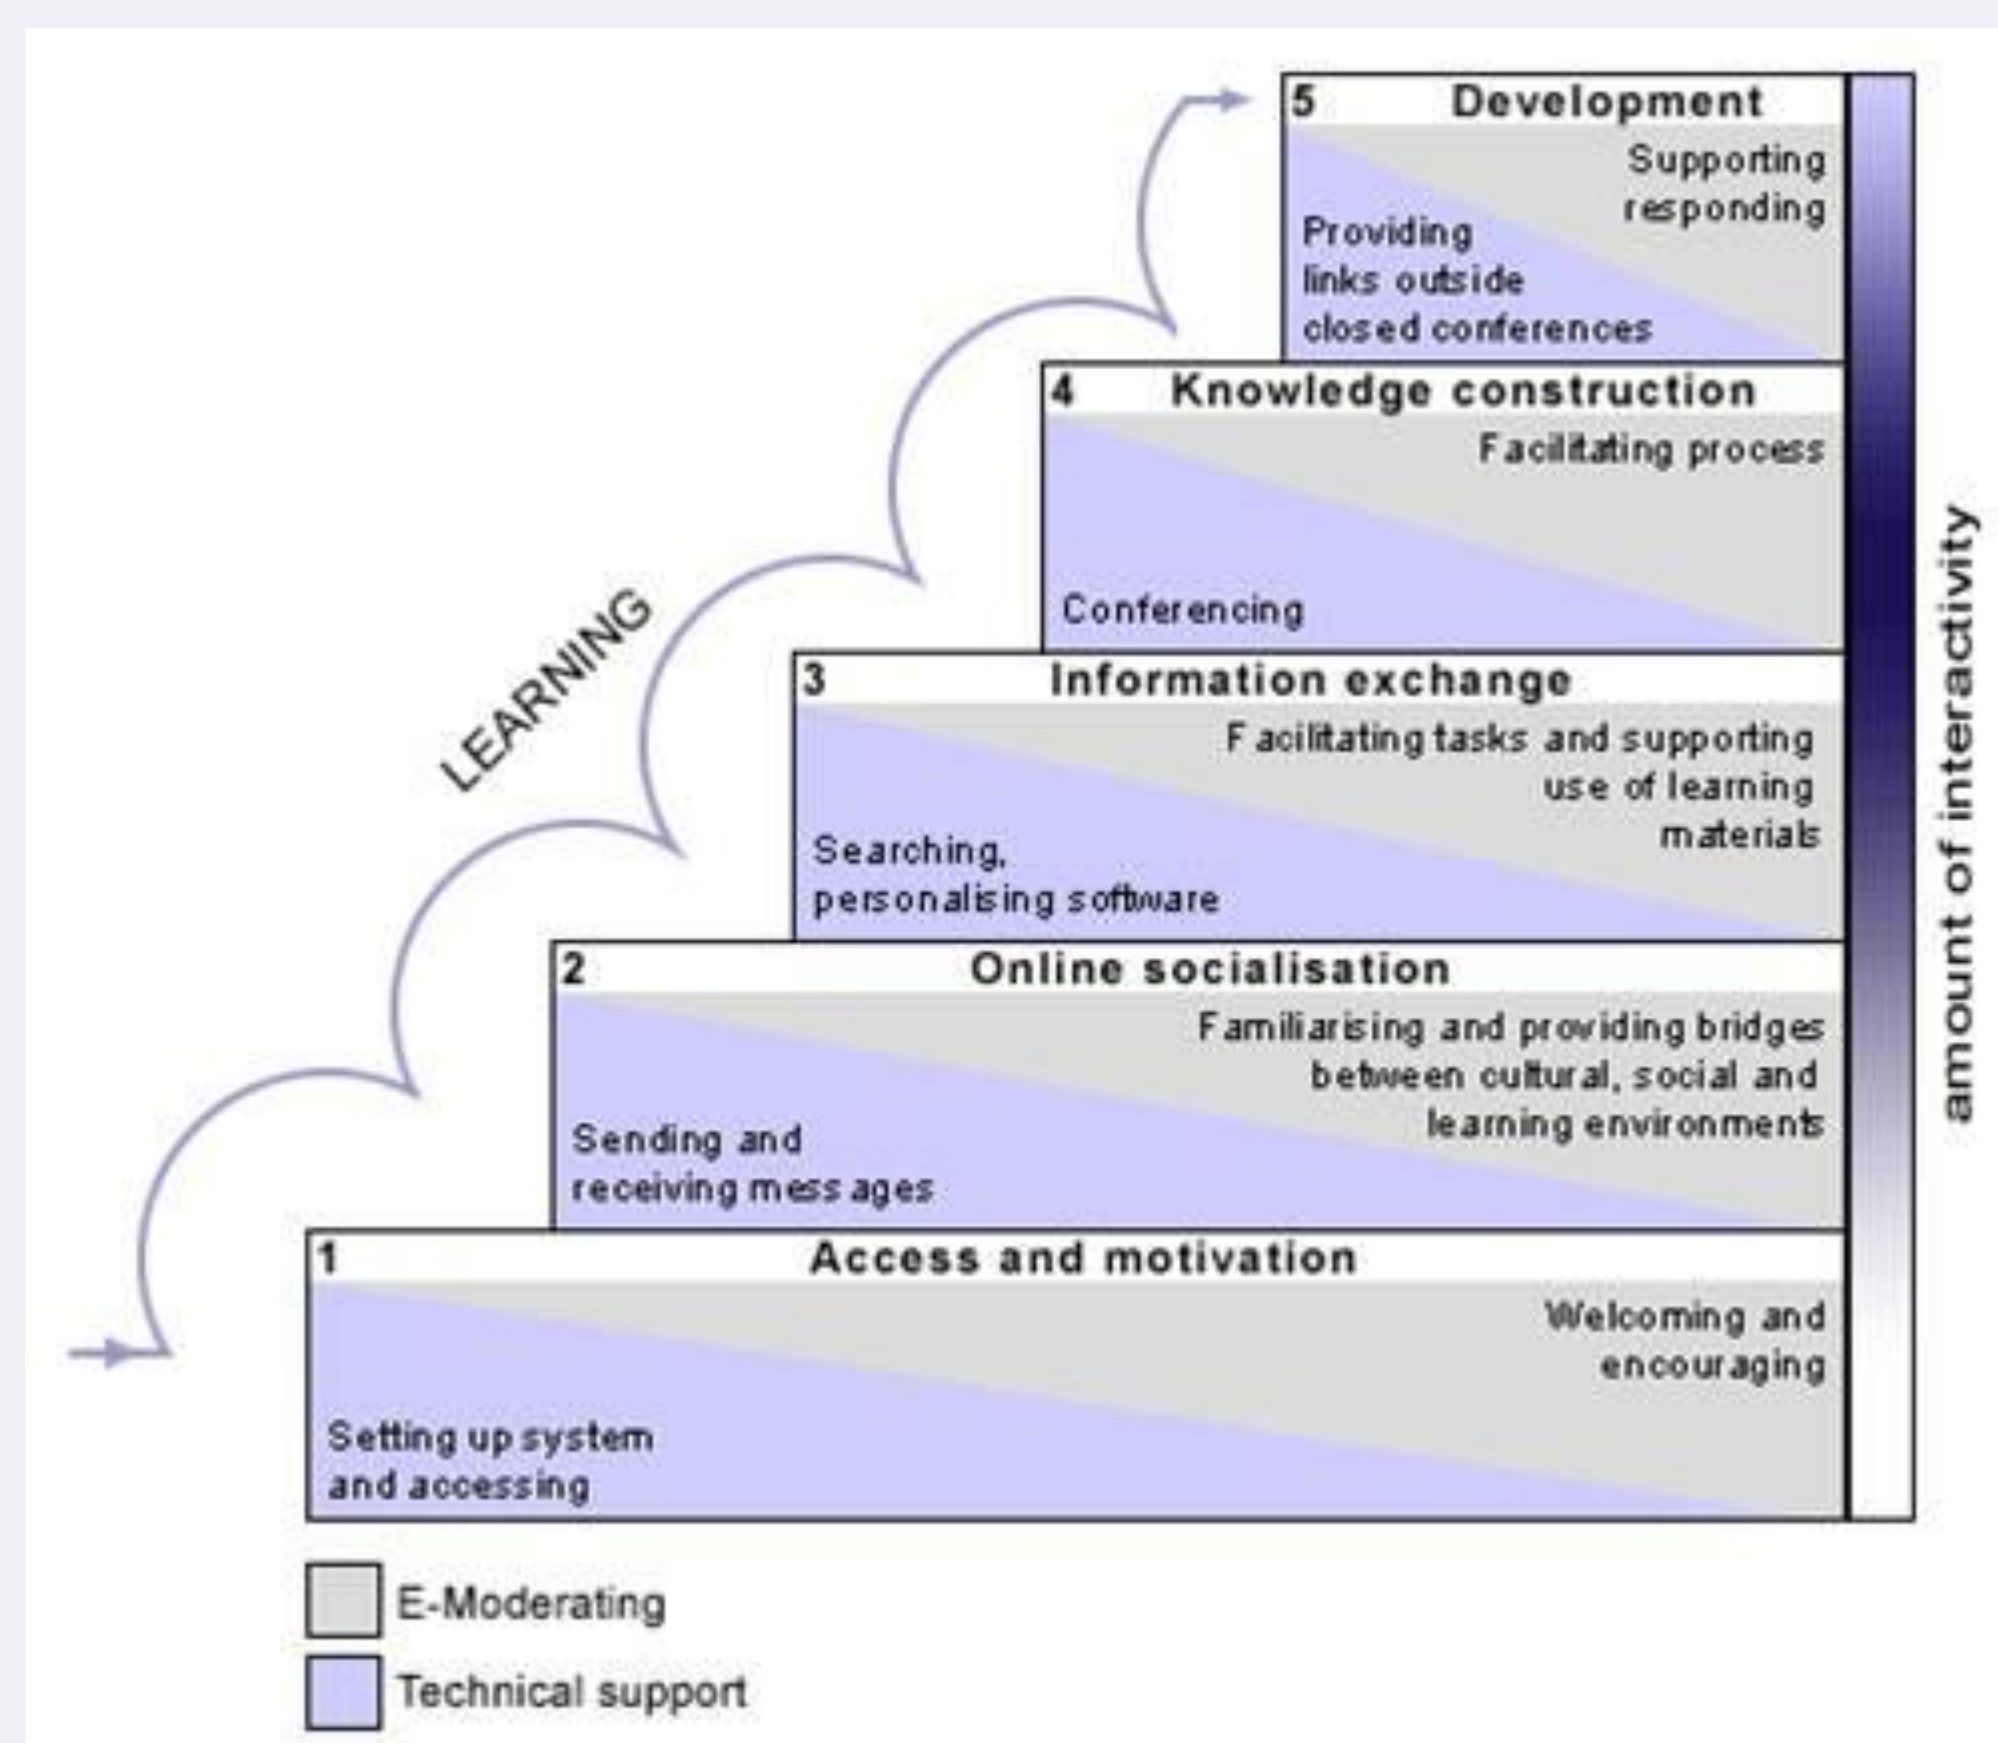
5 Development
Supporting responding
Providing links outside closed conferences

4 Knowledge construction
Facilitating process
Conferencing

3 Information exchange
Facilitating tasks and supporting use of learning materials
Searching, personalising software

2 Online socialisation
Familiarising and providing bridges between cultural, social and learning environments
Sending and receiving messages

1 Access and motivation
Welcoming and encouraging
Setting up system and accessing

LEARNING

amount of interactivity

E-Moderating
Technical support